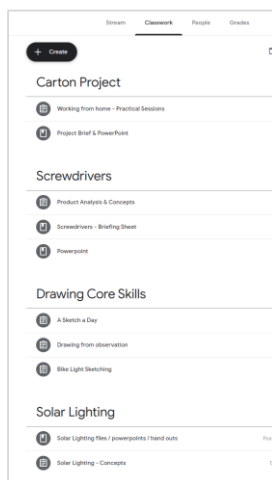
Stream Classwork People Grades

+ Create

Carton Project

Working from home - Practical Sessions

Project Brief & PowerPoint

Screwdrivers

Product Analysis & Concepts

Screwdrivers - Briefing Sheet

Powerpoint

Drawing Core Skills

A Sketch a Day

Drawing from observation

Bike Light Sketching

Solar Lighting

Solar Lighting files / powerpoints / hand outs

Solar Lighting - Concepts